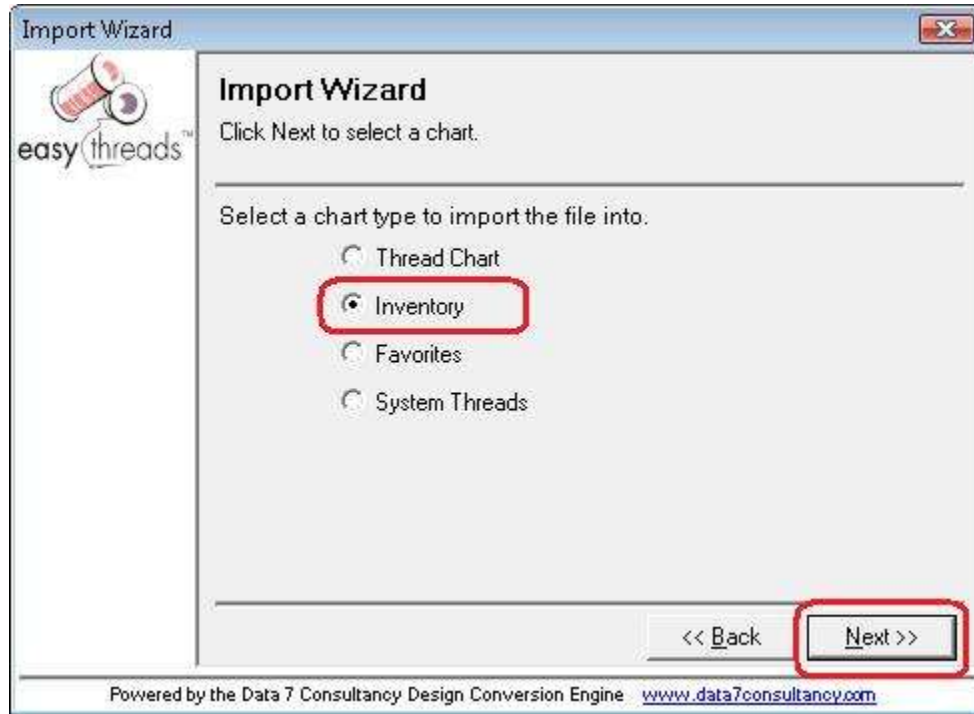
Import Wizard

easy threads™

Import Wizard

Click Next to select a chart.

Select a chart type to import the file into.

Thread Chart

Inventory

Favorites

System Threads

<< Back

Next >>

Powered by the Data 7 Consultancy Design Conversion Engine www.data7consultancy.com